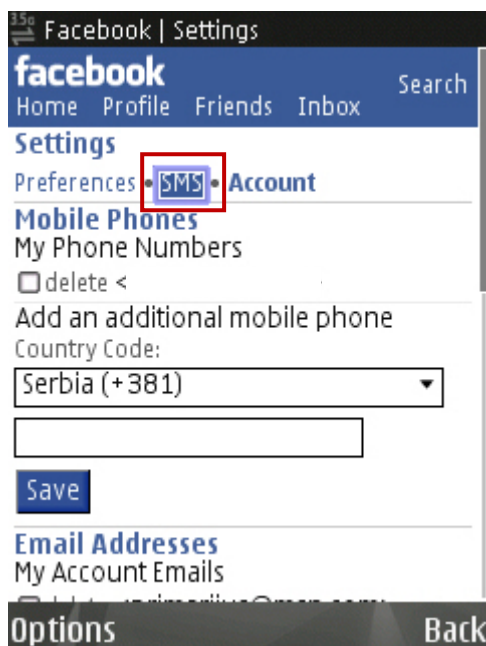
Facebook | Settings

facebook
Home Profile Friends Inbox Search

Settings
Preferences • SMS • Account

Mobile Phones
My Phone Numbers
delete <

Add an additional mobile phone
Country Code:
Serbia (+381)

Save

Email Addresses
My Account Emails
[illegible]

Options Back